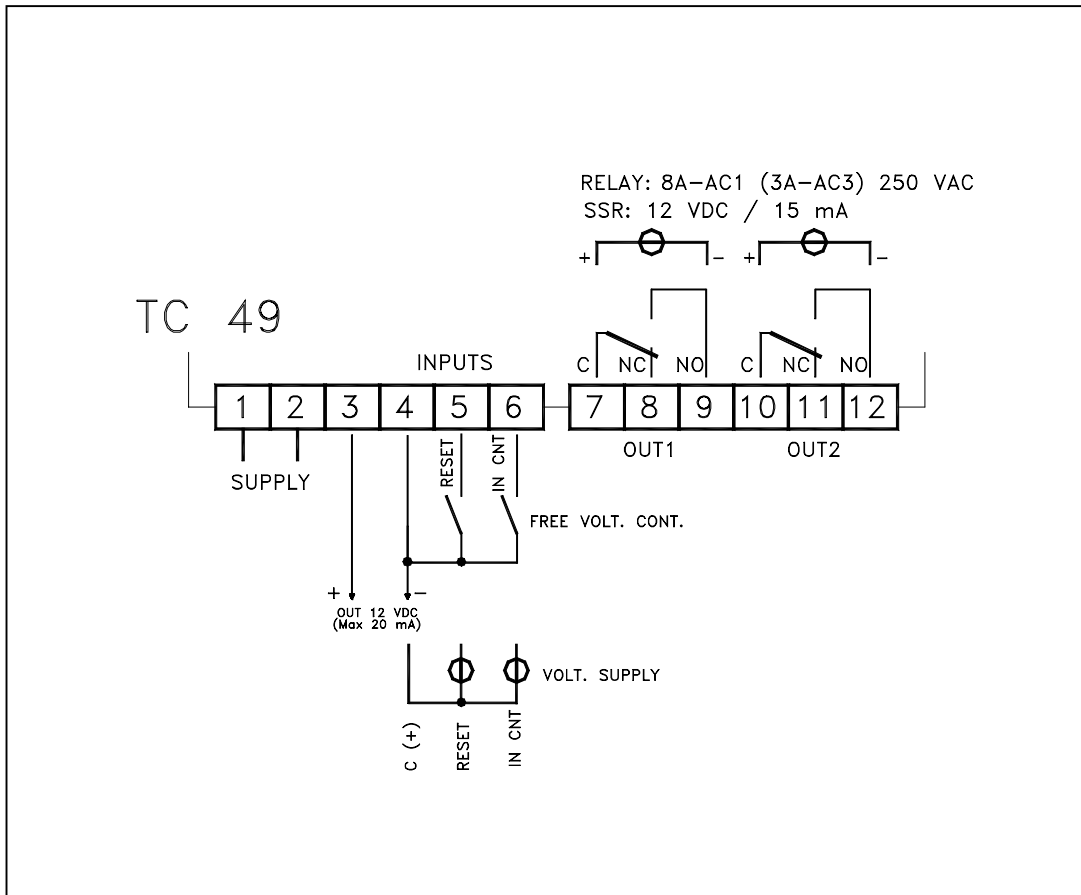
RELAY: 8A–AC1 (3A–AC3) 250 VAC
SSR: 12 VDC / 15 mA

+ –
+ –

TC 49

INPUTS

C NC NO C NC NO

1 2 3 4 5 6 7 8 9 10 11 12

OUT1 OUT2

SUPPLY

RESET
IN CNT

FREE VOLT. CONT.

+ –
OUT 12 VDC
(Max 20 mA)

VOLT. SUPPLY

C (+)
RESET
IN CNT